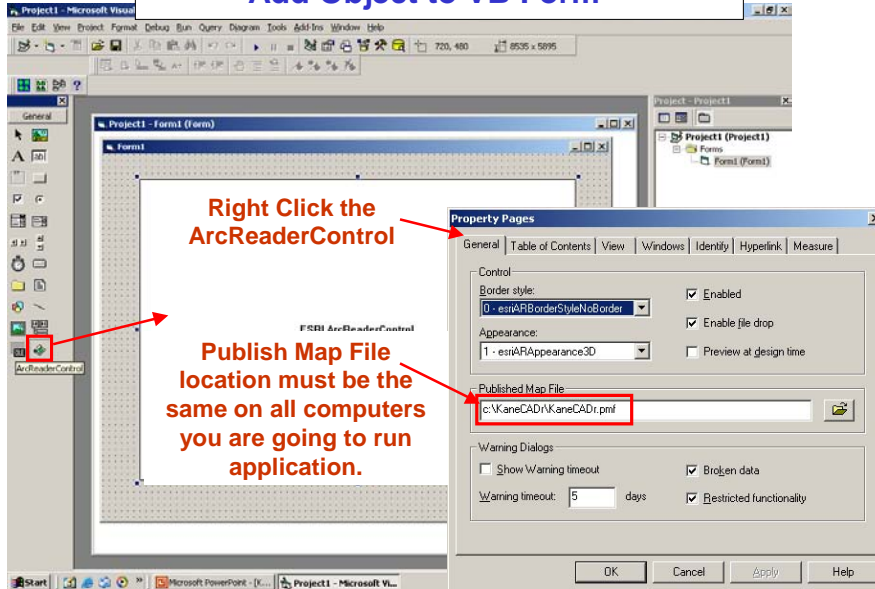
Add Object to VB Form

Project1 - Microsoft Visual

File Edit View Project Format Debug Run Query Diagram Tools Add-Ins Window Help

720, 480

8535 x 5895

General

ArcReaderControl

Project1 - Form1 (Form)

Form1

ESRI ArcReaderControl

Project - Project1

Project1 (Project1)

Forms

Form1 (Form1)

Right Click the ArcReaderControl

Publish Map File location must be the same on all computers you are going to run application.

Property Pages

General | Table of Contents | View | Windows | Identify | Hyperlink | Measure

Control

Border style:

0 - esriARBorderStyleNoBorder

Appearance:

1 - esriARAppearance3D

Enabled

Enable file drop

Preview at design time

Published Map File

c:\KaneCADr\KaneCADr.pmf

Warning Dialogs

Show Warning timeout

Warning timeout: 5 days

Broken data

Restricted functionality

OK Cancel Apply Help

Start

Microsoft PowerPoint - [K...

Project1 - Microsoft Vi...